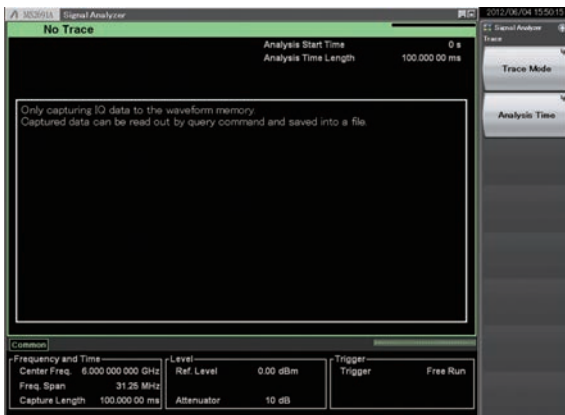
MS2691A Signal Analyzer

No Trace

Analysis Start Time 0 s
Analysis Time Length 100.000 00 ms

Only capturing IQ data to the waveform memory.
Captured data can be read out by query command and saved into a file.

Common

Frequency and Time
Center Freq. 6.000 000 000 GHz
Freq. Span 31.25 MHz
Capture Length 100.000 00 ms

Level
Ref. Level 0.00 dBm
Attenuator 10 dB

Trigger
Trigger Free Run

2012/06/04 15:50:15
Signal Analyzer
Trace

Trace Mode

Analysis Time